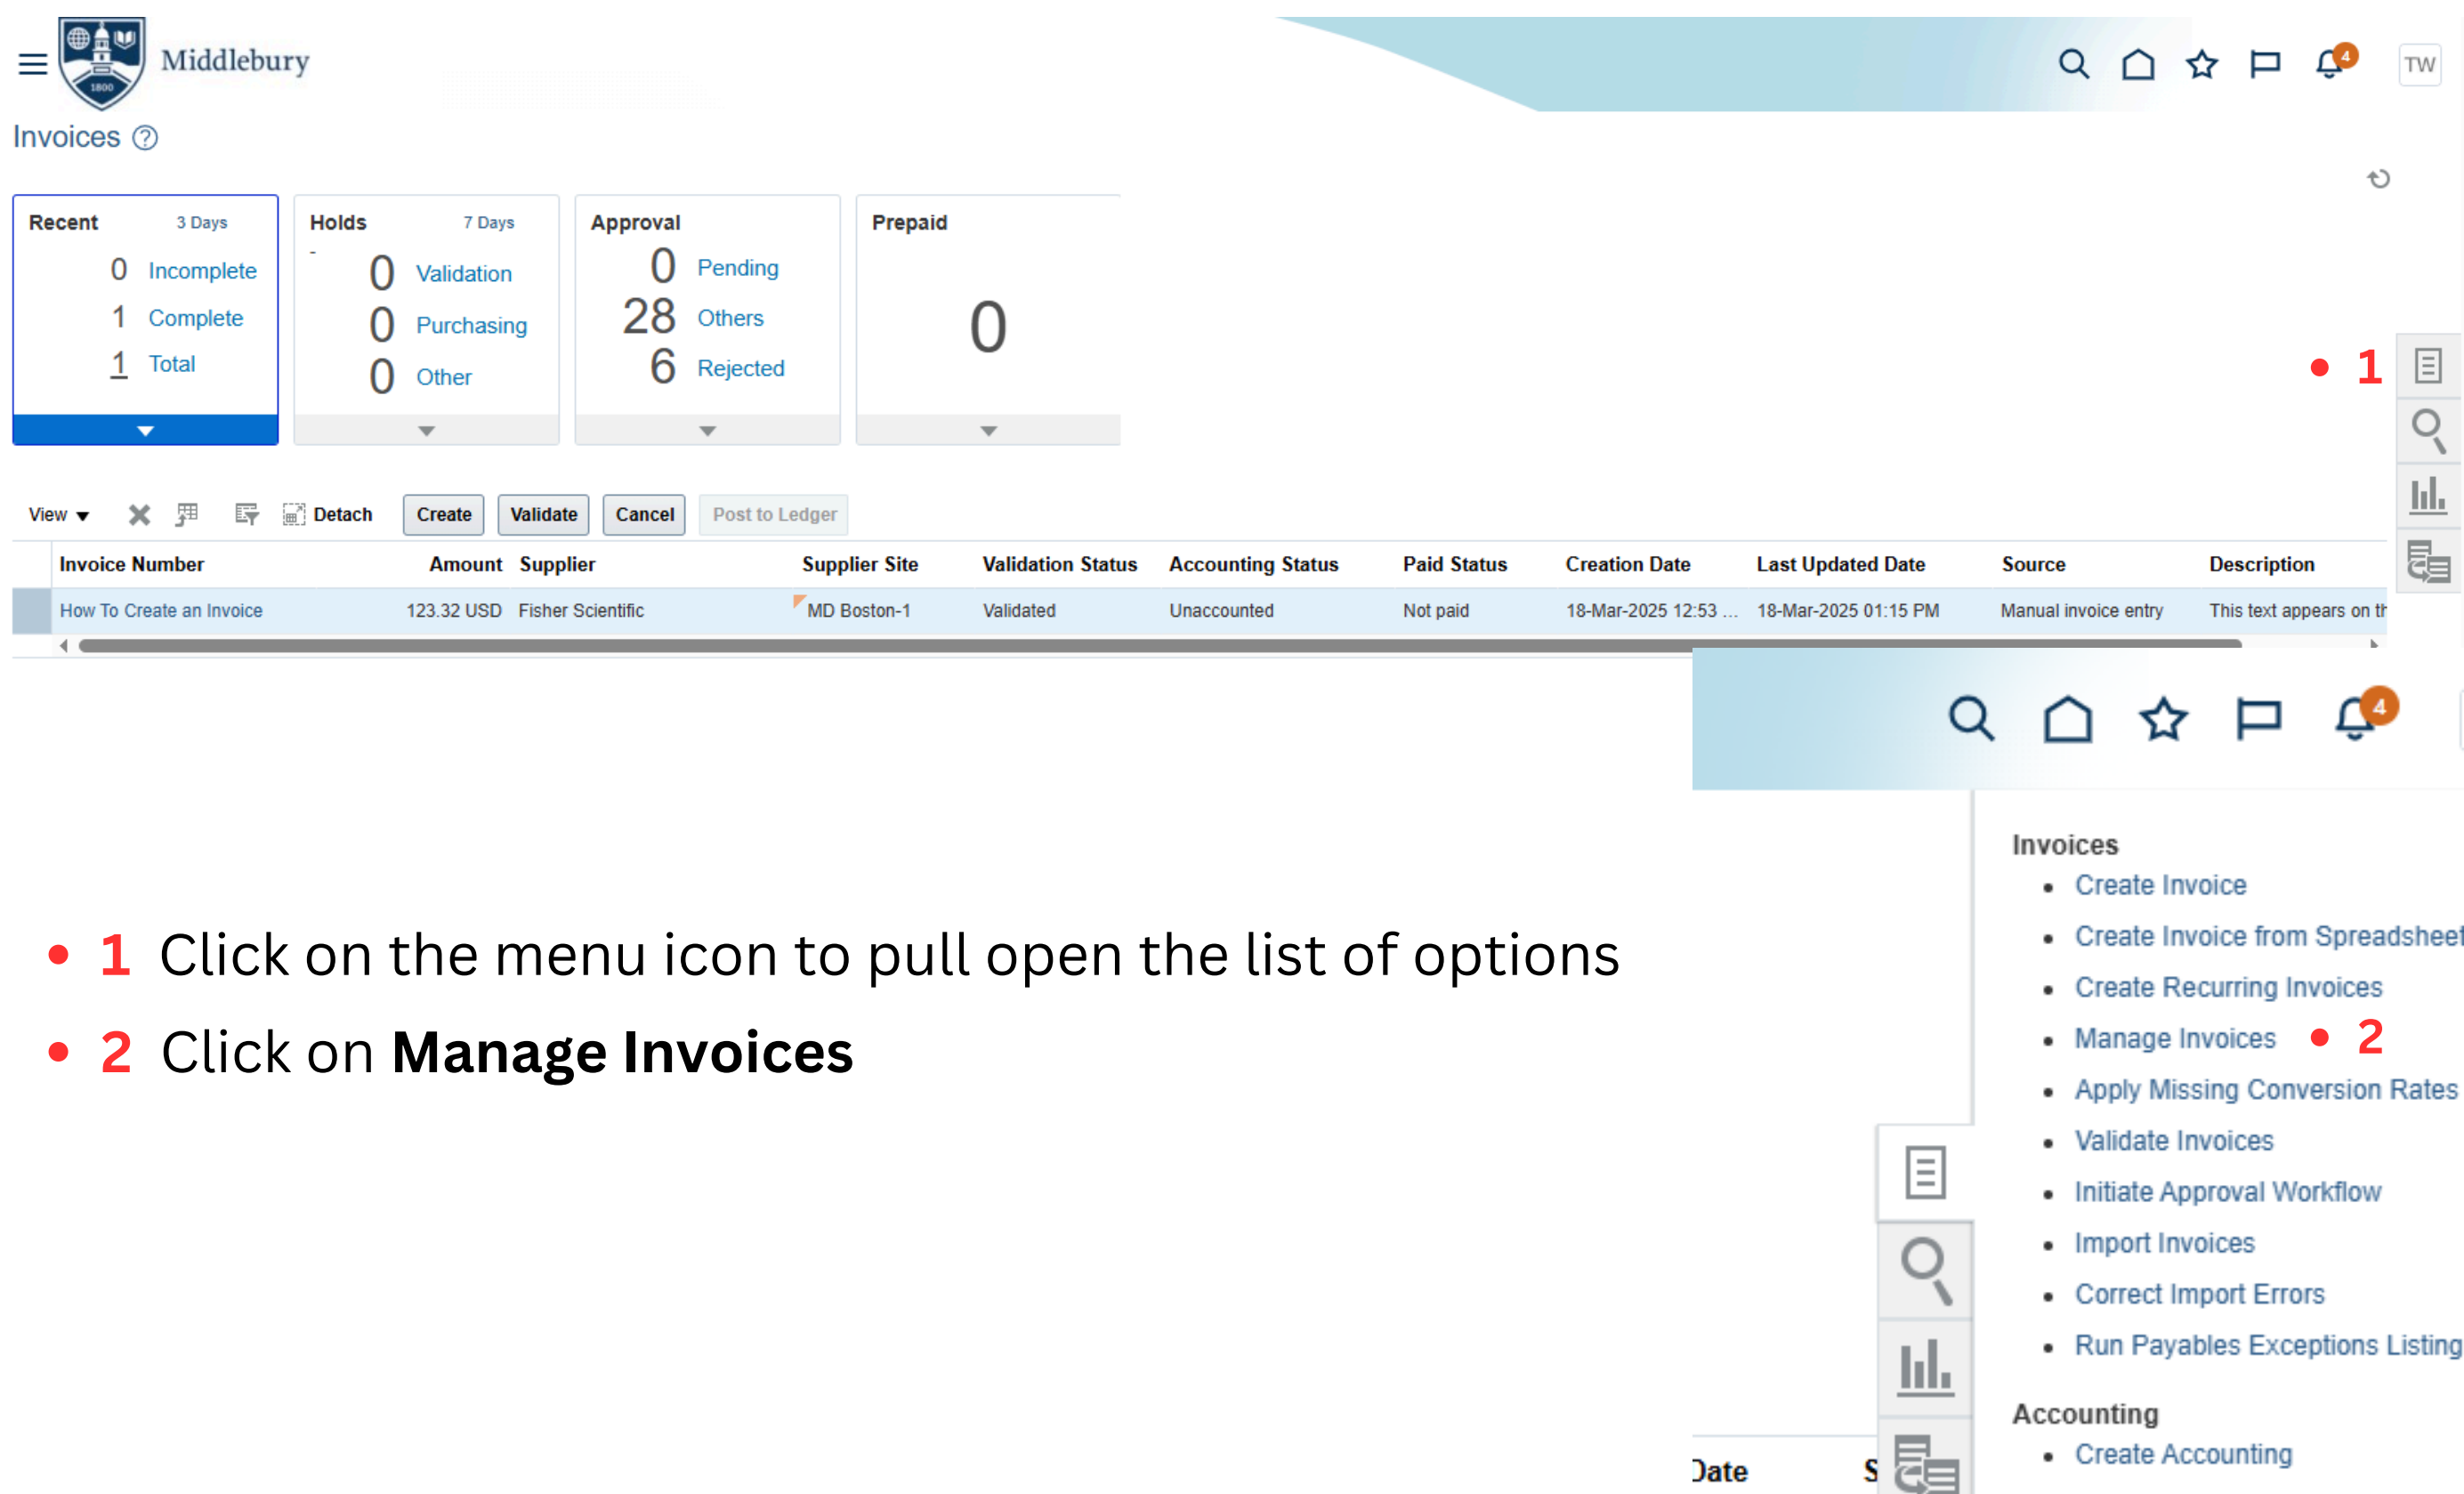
Middlebury

1800

4

TW

Invoices ?

Recent 3 Days
0 Incomplete
1 Complete
1 Total

Holds 7 Days
-
0 Validation
0 Purchasing
0 Other

Approval
0 Pending
28 Others
6 Rejected

Prepaid
0

• 1

View Detach Create Validate Cancel Post to Ledger

| Invoice Number | Amount | Supplier | Supplier Site | Validation Status | Accounting Status | Paid Status | Creation Date | Last Updated Date | Source | Description |
|---|---|---|---|---|---|---|---|---|---|---|
| How To Create an Invoice | 123.32 USD | Fisher Scientific | MD Boston-1 | Validated | Unaccounted | Not paid | 18-Mar-2025 12:53 ... | 18-Mar-2025 01:15 PM | Manual invoice entry | This text appears on th |

4

Invoices
• Create Invoice
• Create Invoice from Spreadsheet
• Create Recurring Invoices
• Manage Invoices • 2
• Apply Missing Conversion Rates
• Validate Invoices
• Initiate Approval Workflow
• Import Invoices
• Correct Import Errors
• Run Payables Exceptions Listing

Accounting
• Create Accounting

• 1 Click on the menu icon to pull open the list of options
• 2 Click on **Manage Invoices**

Date S